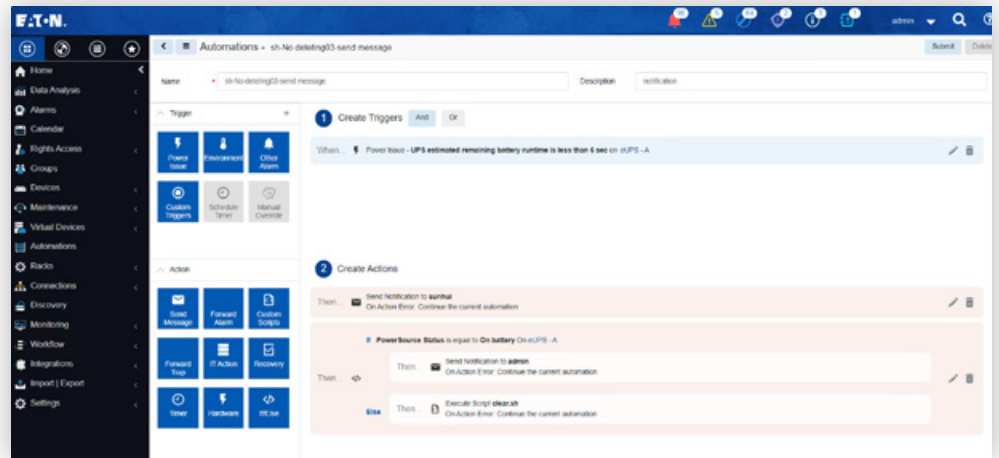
E·T·N

admin

Home
Data Analysis
Alarms
Calendar
Rights Access
Groups
Devices
Maintenance
Virtual Devices
Automations
Racks
Connections
Discovery
Monitoring
Workflow
Integrations
Import | Export
Settings

Automations - sh-No deleting03-send message

Submit Delete

Name * sh-No deleting03-send message Description notification

Trigger

Power Issue
Environment
Other Alarm
Custom Triggers
Schedule Timer
Manual Override

Action

Send Message
Forward Alarm
Custom Scripts
Forward Trap
IT Action
Recovery
Timer
Hardware
If/Else

1 Create Triggers And Or

When... Power Issue - UPS estimated remaining battery runtime is less than 6 sec on eUPS - A

2 Create Actions

Then... Send Notification to sunhui
On Action Error: Continue the current automation

If PowerSource Status is equal to On battery On eUPS - A

Then... Then... Send Notification to admin
On Action Error: Continue the current automation

Else Then... Execute Script clear.sh
On Action Error: Continue the current automation